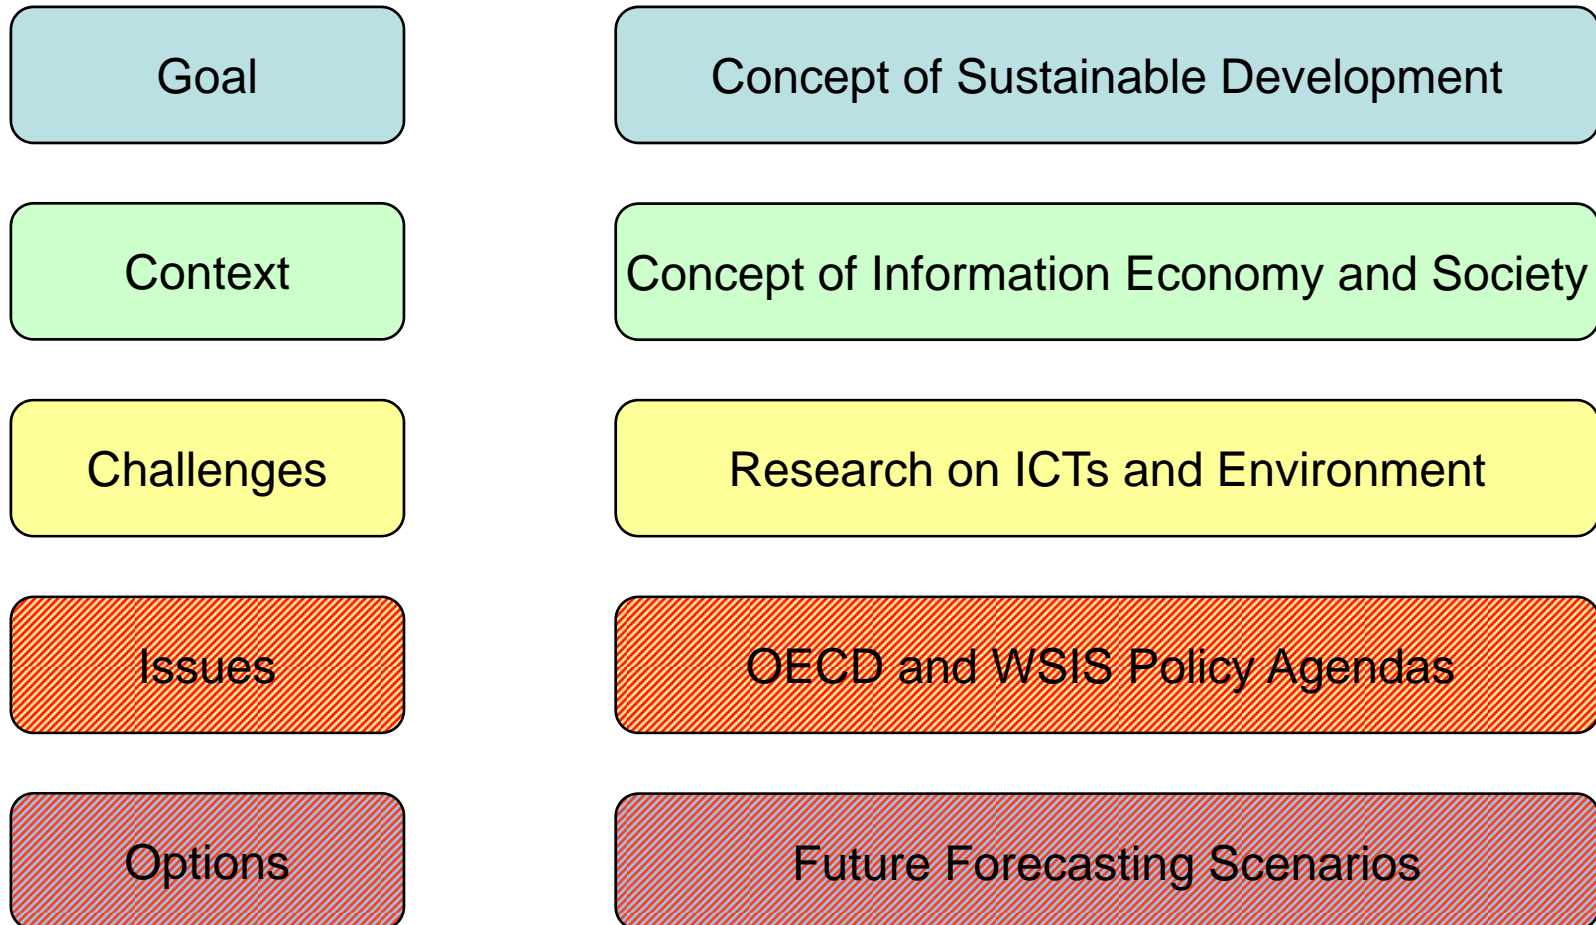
Goal

Concept of Sustainable Development

Context

Concept of Information Economy and Society

Challenges

Research on ICTs and Environment

Issues

OECD and WSIS Policy Agendas

Options

Future Forecasting Scenarios